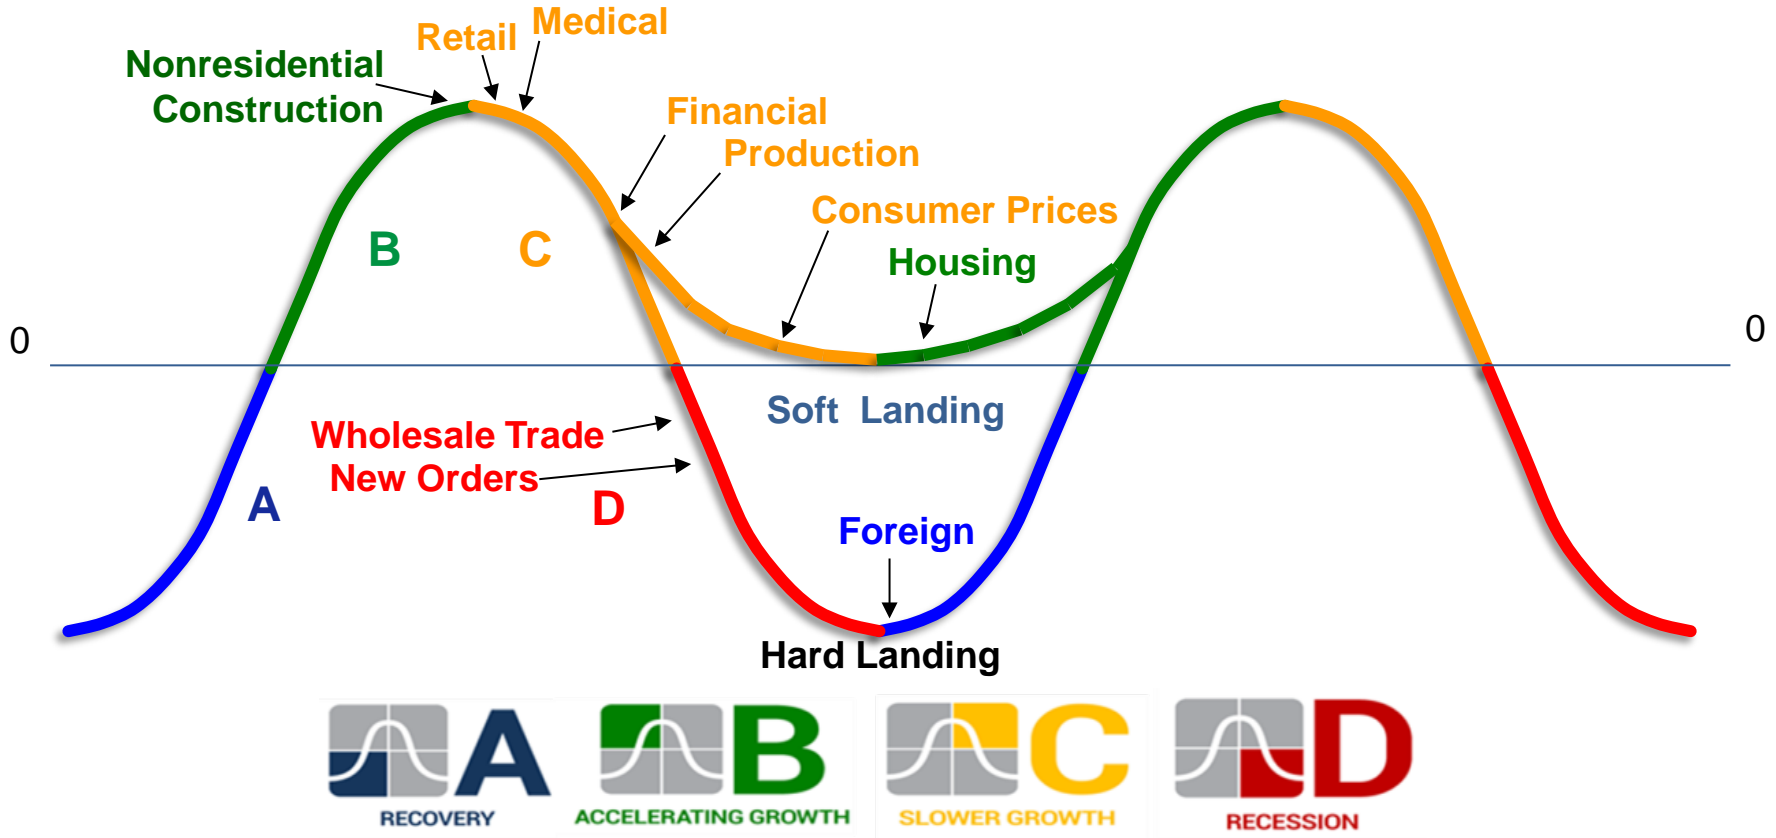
Medical
Retail
Nonresidential Construction
Financial
Production
Consumer Prices
Housing
B
C
0
0
Soft Landing
Wholesale Trade
New Orders
A
D
Foreign
Hard Landing

A RECOVERY
B ACCELERATING GROWTH
C SLOWER GROWTH
D RECESSION